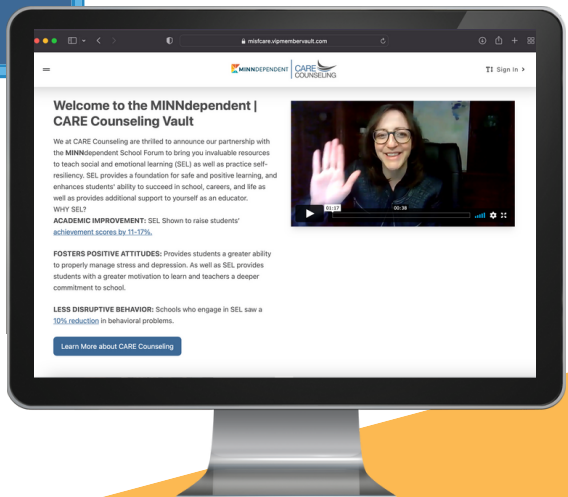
mnsfcare.vipmembervault.com

MINNDEPENDENT | CARE COUNSELING

Sign In >

Welcome to the MINNdependent | CARE Counseling Vault

We at CARE Counseling are thrilled to announce our partnership with the MINNdependent School Forum to bring you invaluable resources to teach social and emotional learning (SEL) as well as practice self-resiliency. SEL provides a foundation for safe and positive learning, and enhances students' ability to succeed in school, careers, and life as well as provides additional support to yourself as an educator.
WHY SEL?
ACADEMIC IMPROVEMENT: SEL Shown to raise students' achievement scores by 11-17%.

FOSTERS POSITIVE ATTITUDES: Provides students a greater ability to properly manage stress and depression. As well as SEL provides students with a greater motivation to learn and teachers a deeper commitment to school.

LESS DISRUPTIVE BEHAVIOR: Schools who engage in SEL saw a 10% reduction in behavioral problems.

Learn More about CARE Counseling

01:57

00:38